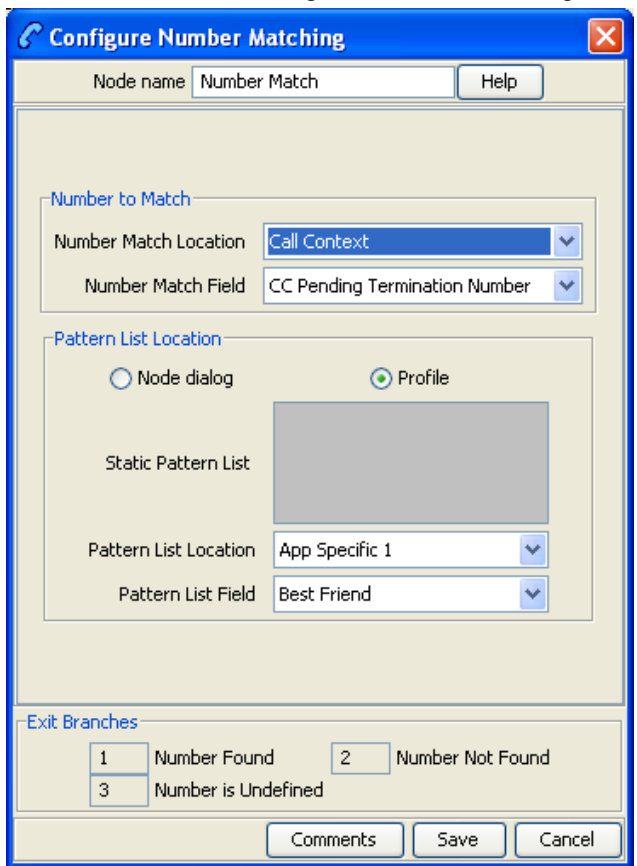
Configure Number Matching

Node name Number Match Help

Number to Match

Number Match Location Call Context

Number Match Field CC Pending Termination Number

Pattern List Location

Node dialog Profile

Static Pattern List

Pattern List Location App Specific 1

Pattern List Field Best Friend

Exit Branches

1 Number Found 2 Number Not Found

3 Number is Undefined

Comments Save Cancel